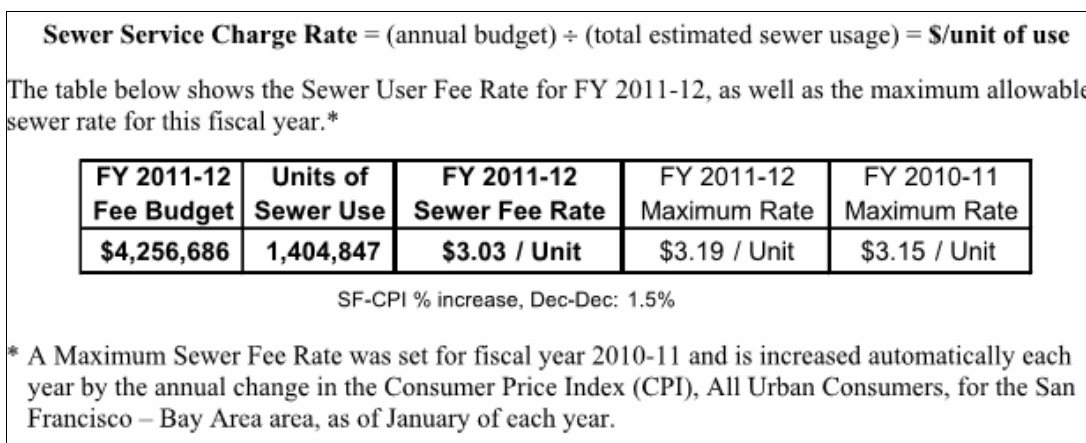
**Sewer Service Charge Rate** = (annual budget) ÷ (total estimated sewer usage) = **\$/unit of use**

The table below shows the Sewer User Fee Rate for FY 2011-12, as well as the maximum allowable sewer rate for this fiscal year.*

| FY 2011-12 Fee Budget | Units of Sewer Use | FY 2011-12 Sewer Fee Rate | FY 2011-12 Maximum Rate | FY 2010-11 Maximum Rate |
|---|---|---|---|---|
| \$4,256,686 | 1,404,847 | \$3.03 / Unit | \$3.19 / Unit | \$3.15 / Unit |

SF-CPI % increase, Dec-Dec: 1.5%

\* A Maximum Sewer Fee Rate was set for fiscal year 2010-11 and is increased automatically each year by the annual change in the Consumer Price Index (CPI), All Urban Consumers, for the San Francisco – Bay Area area, as of January of each year.